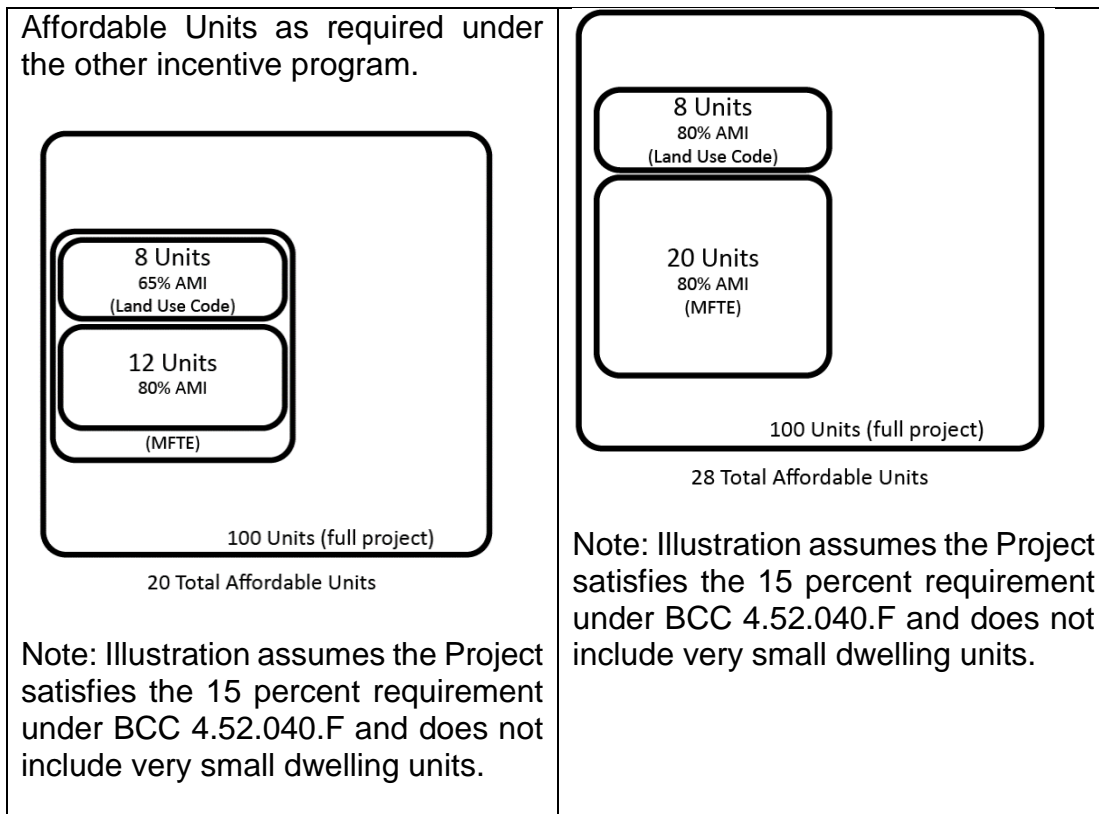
Affordable Units as required under the other incentive program.

8 Units
65% AMI
(Land Use Code)

12 Units
80% AMI

(MFTE)

100 Units (full project)

20 Total Affordable Units

Note: Illustration assumes the Project satisfies the 15 percent requirement under BCC 4.52.040.F and does not include very small dwelling units.

8 Units
80% AMI
(Land Use Code)

20 Units
80% AMI
(MFTE)

100 Units (full project)

28 Total Affordable Units

Note: Illustration assumes the Project satisfies the 15 percent requirement under BCC 4.52.040.F and does not include very small dwelling units.